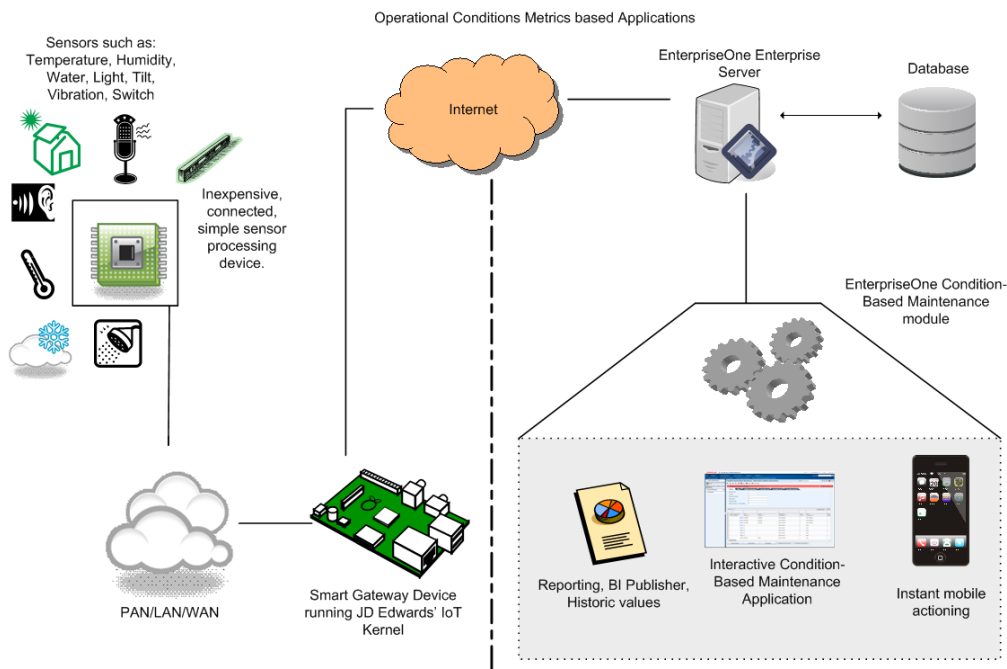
Operational Conditions Metrics based Applications

Sensors such as: Temperature, Humidity, Water, Light, Tilt, Vibration, Switch

Inexpensive, connected, simple sensor processing device.

Internet

EnterpriseOne Enterprise Server

Database

EnterpriseOne Condition-Based Maintenance module

PAN/LAN/WAN

Smart Gateway Device running JD Edwards' IoT Kernel

Reporting, BI Publisher, Historic values

Interactive Condition-Based Maintenance Application

Instant mobile actioning